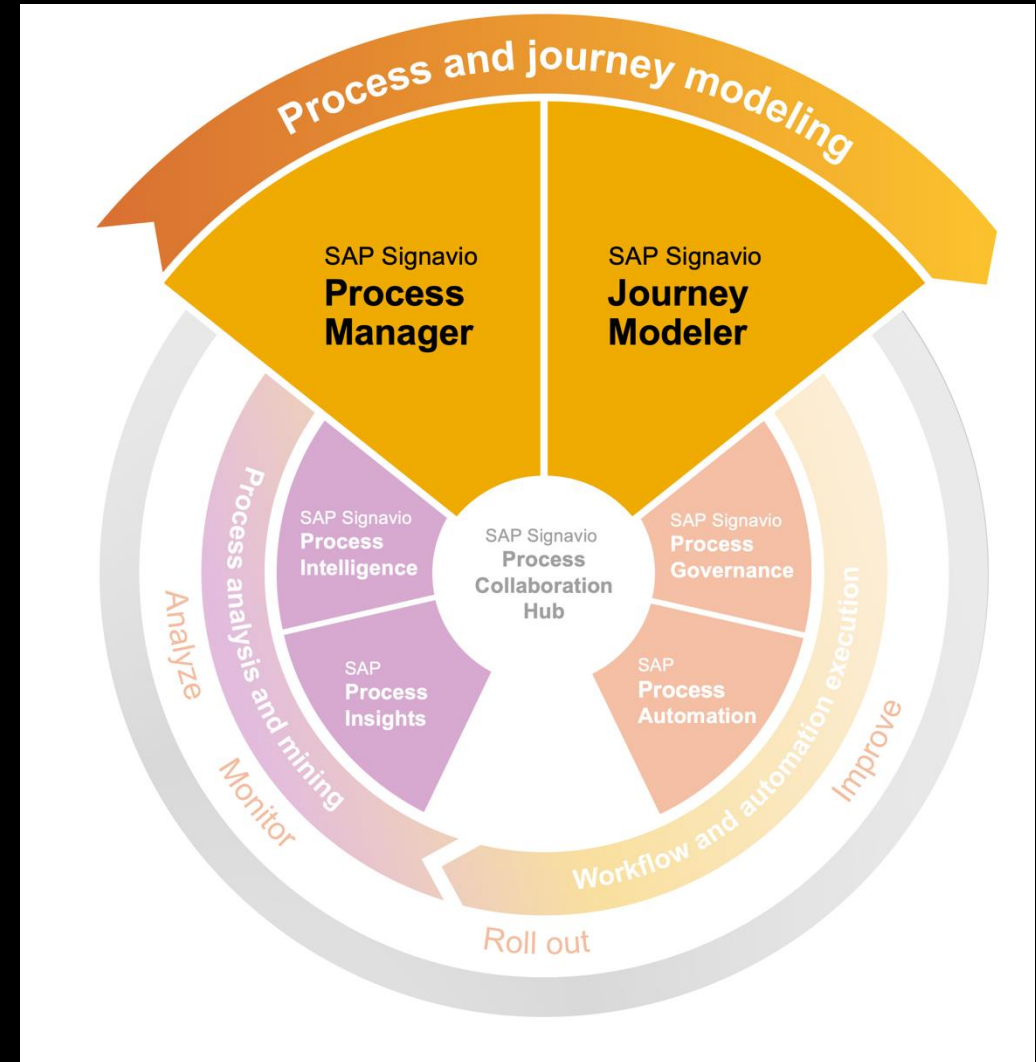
Process and journey modeling

SAP Signavio
Process Manager

SAP Signavio
Journey Modeler

Process analysis and mining

SAP Signavio
Process Intelligence

SAP
Process Insights

SAP Signavio
Process Collaboration Hub

SAP Signavio
Process Governance

SAP
Process Automation

Workflow and automation execution

Analyze

Monitor

Roll out

Improve